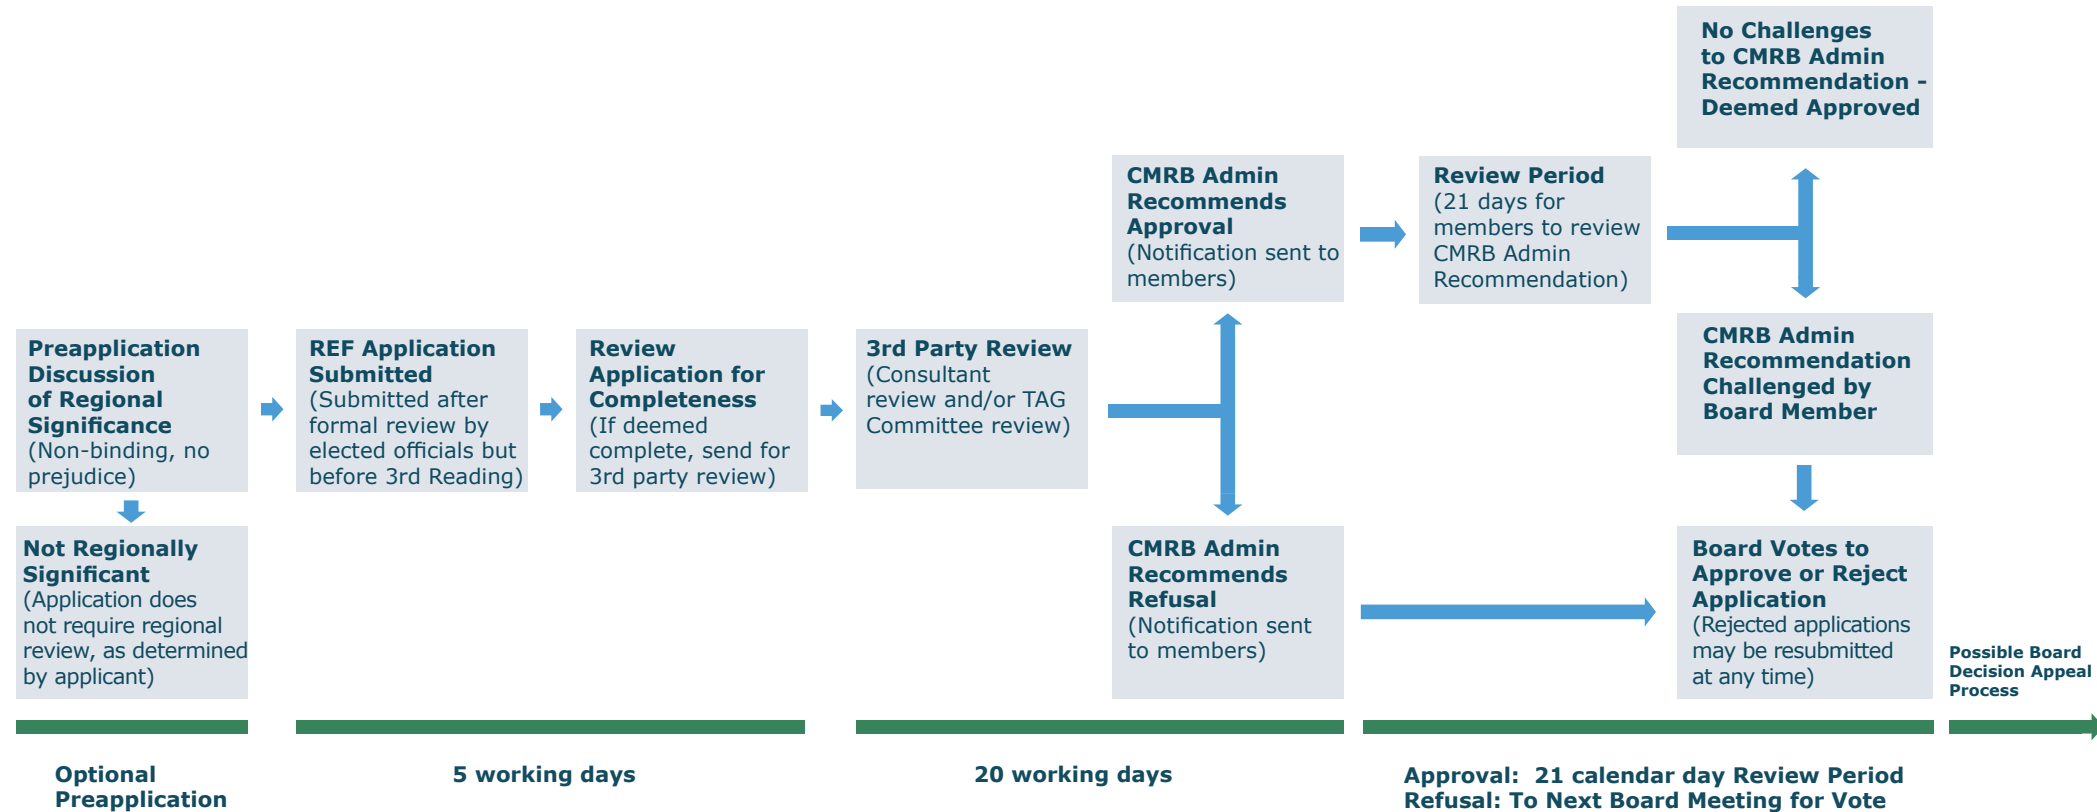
Preapplication Discussion of Regional Significance (Non-binding, no prejudice)

Not Regionally Significant (Application does not require regional review, as determined by applicant)

REF Application Submitted (Submitted after formal review by elected officials but before 3rd Reading)

Review Application for Completeness (If deemed complete, send for 3rd party review)

3rd Party Review (Consultant review and/or TAG Committee review)

CMRB Admin Recommends Approval (Notification sent to members)

CMRB Admin Recommends Refusal (Notification sent to members)

Review Period (21 days for members to review CMRB Admin Recommendation)

No Challenges to CMRB Admin Recommendation - Deemed Approved

CMRB Admin Recommendation Challenged by Board Member

Board Votes to Approve or Reject Application (Rejected applications may be resubmitted at any time)

Possible Board Decision Appeal Process

Optional Preapplication

5 working days

20 working days

Approval: 21 calendar day Review Period
Refusal: To Next Board Meeting for Vote